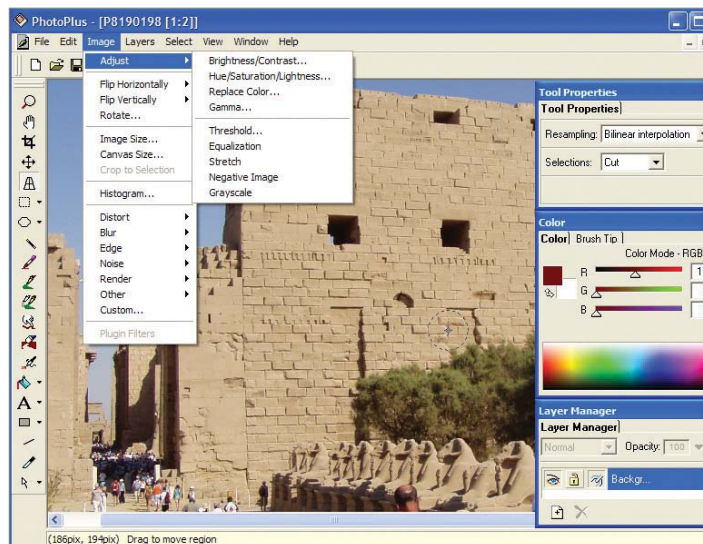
PhotoPlus - [P8190198 [1:2]]

File Edit Image Layers Select View Window Help

Adjust
Flip Horizontally
Flip Vertically
Rotate...
Image Size...
Canvas Size...
Crop to Selection
Histogram...
Distort
Blur
Edge
Noise
Render
Other
Custom...
Plugin Filters

Brightness/Contrast...
Hue/Saturation/Lightness...
Replace Color...
Gamma...
Threshold...
Equalization
Stretch
Negative Image
Grayscale

Tool Properties
Tool Properties
Resampling: Bilinear interpolation
Selections: Cut

Color
Color Brush Tip
Color Mode - RGB
R
G
B
1

Layer Manager
Layer Manager
Normal
Opacity: 100
Backgr...

(186pix, 194pix) Drag to move region